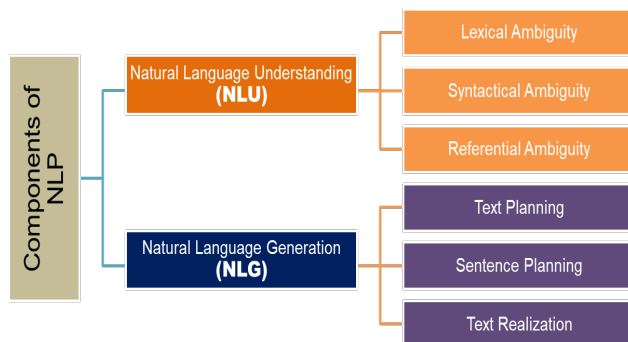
Components of NLP

Natural Language Understanding (NLU)

Lexical Ambiguity

Syntactical Ambiguity

Referential Ambiguity

Natural Language Generation (NLG)

Text Planning

Sentence Planning

Text Realization